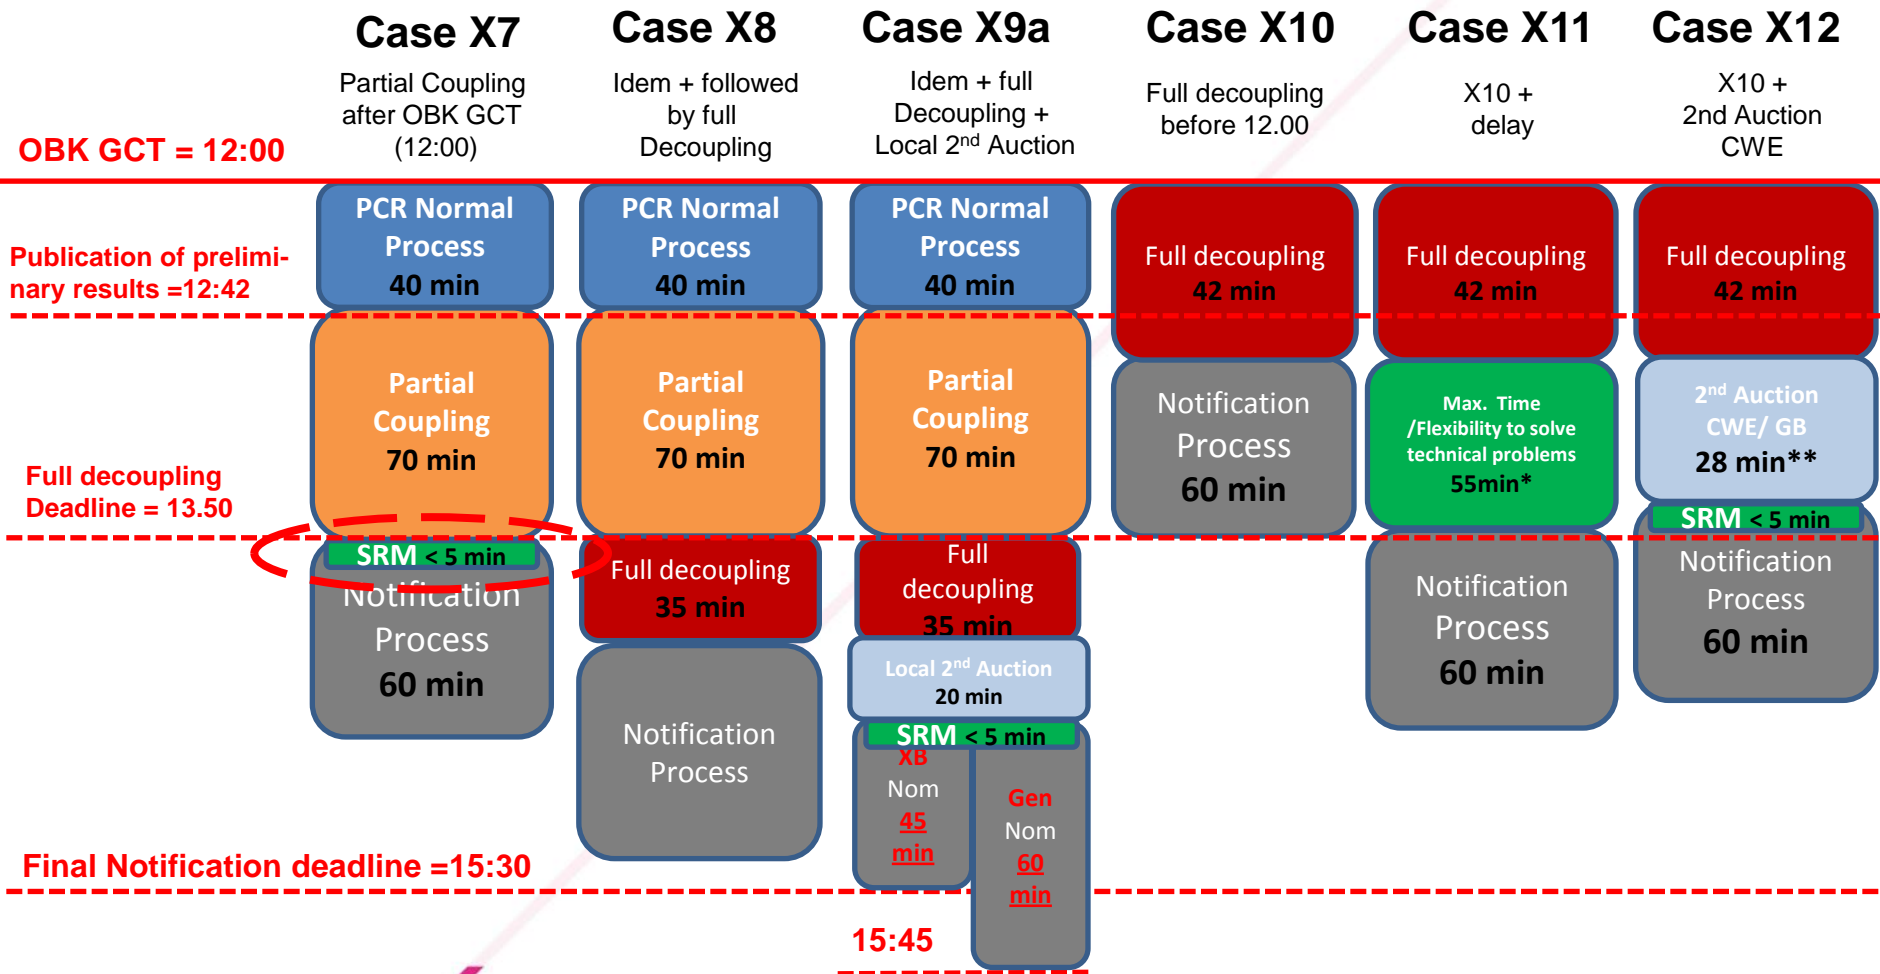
Case X7
Partial Coupling after OBK GCT (12:00)

Case X8
Idem + followed by full Decoupling

Case X9a
Idem + full Decoupling + Local 2$^{nd}$ Auction

Case X10
Full decoupling before 12.00

Case X11
X10 + delay

Case X12
X10 + 2nd Auction CWE

OBK GCT = 12:00

Publication of preliminary results =12:42

Full decoupling Deadline = 13.50

Final Notification deadline =15:30

PCR Normal Process 40 min

Partial Coupling 70 min

SRM < 5 min

Notification Process 60 min

PCR Normal Process 40 min

Partial Coupling 70 min

Full decoupling 35 min

Notification Process

PCR Normal Process 40 min

Partial Coupling 70 min

Full decoupling 35 min

Local 2$^{nd}$ Auction 20 min

SRM < 5 min

XB Nom 45 min

Gen Nom 60 min

15:45

Full decoupling 42 min

Notification Process 60 min

Full decoupling 42 min

Max. Time /Flexibility to solve technical problems 55min*

Notification Process 60 min

Full decoupling 42 min

2$^{nd}$ Auction CWE/ GB 28 min**

SRM < 5 min

Notification Process 60 min